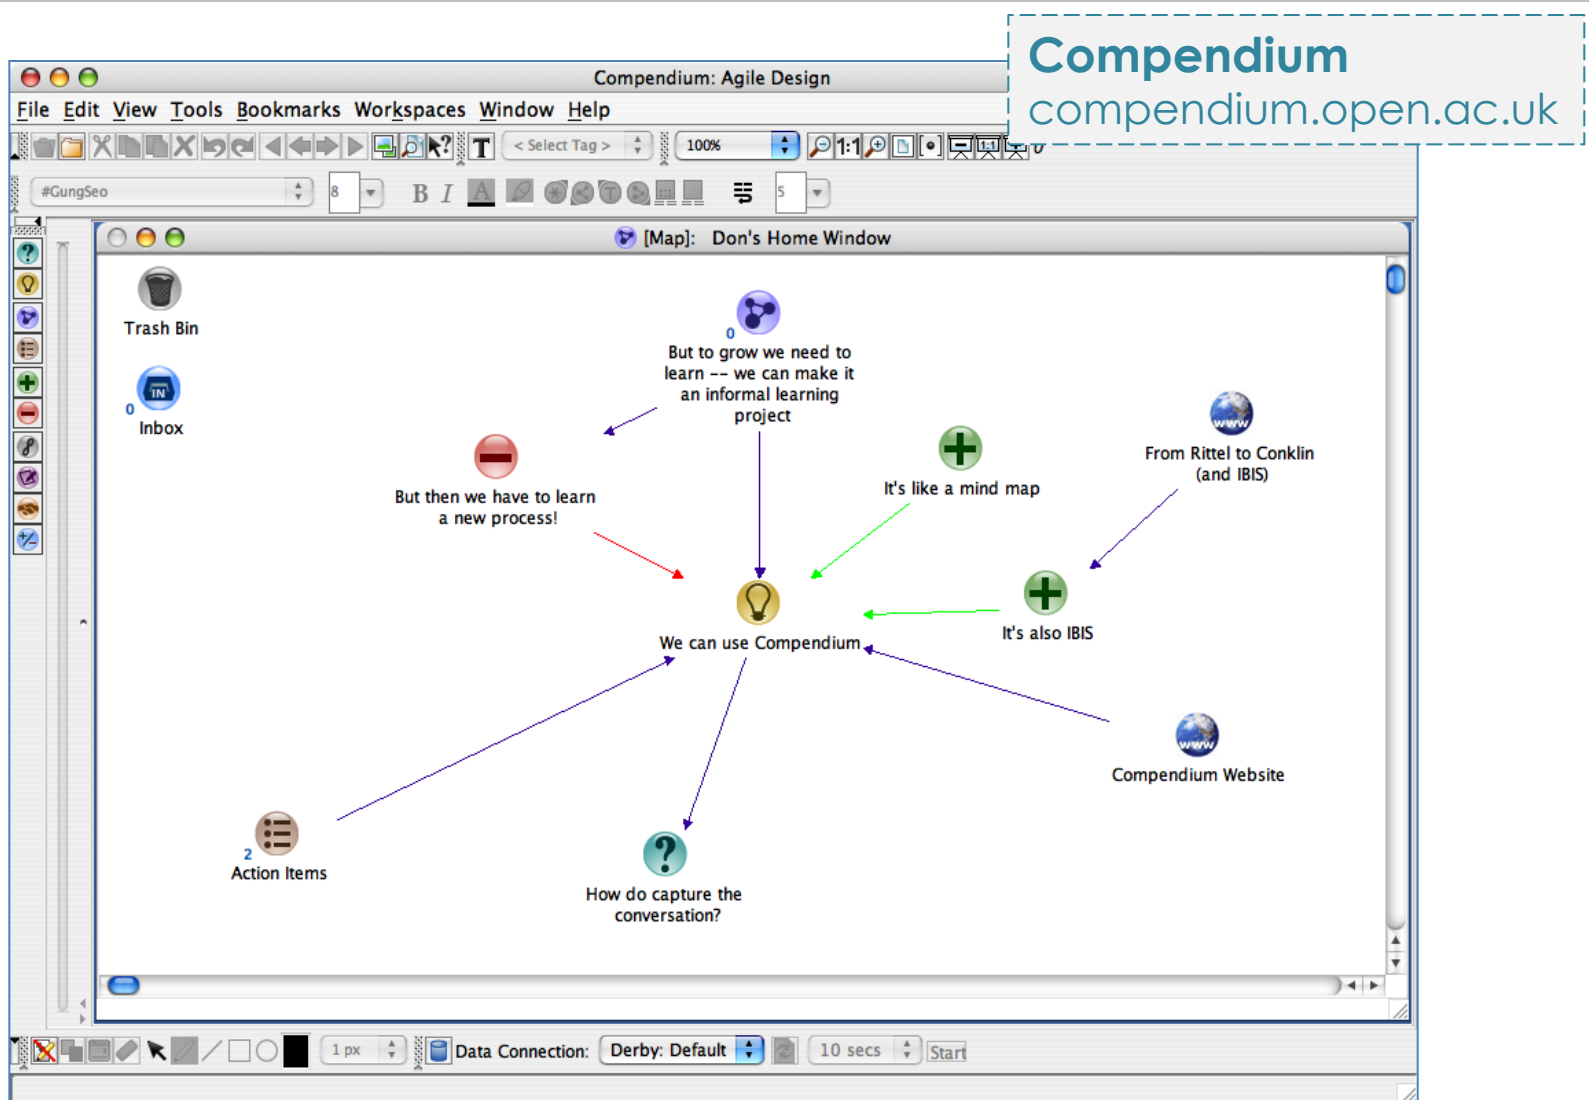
Compendium
compendium.open.ac.uk

Compendium: Agile Design

File Edit View Tools Bookmarks Workspaces Window Help

< Select Tag >

100%

1:1

#GungSeo

8

B I

5

[Map]: Don's Home Window

Trash Bin

IN

0

Inbox

0

But to grow we need to learn -- we can make it an informal learning project

From Rittel to Conklin (and IBIS)

It's like a mind map

But then we have to learn a new process!

We can use Compendium

It's also IBIS

Compendium Website

2

Action Items

How do capture the conversation?

1 px

Data Connection: Derby: Default

10 secs

Start